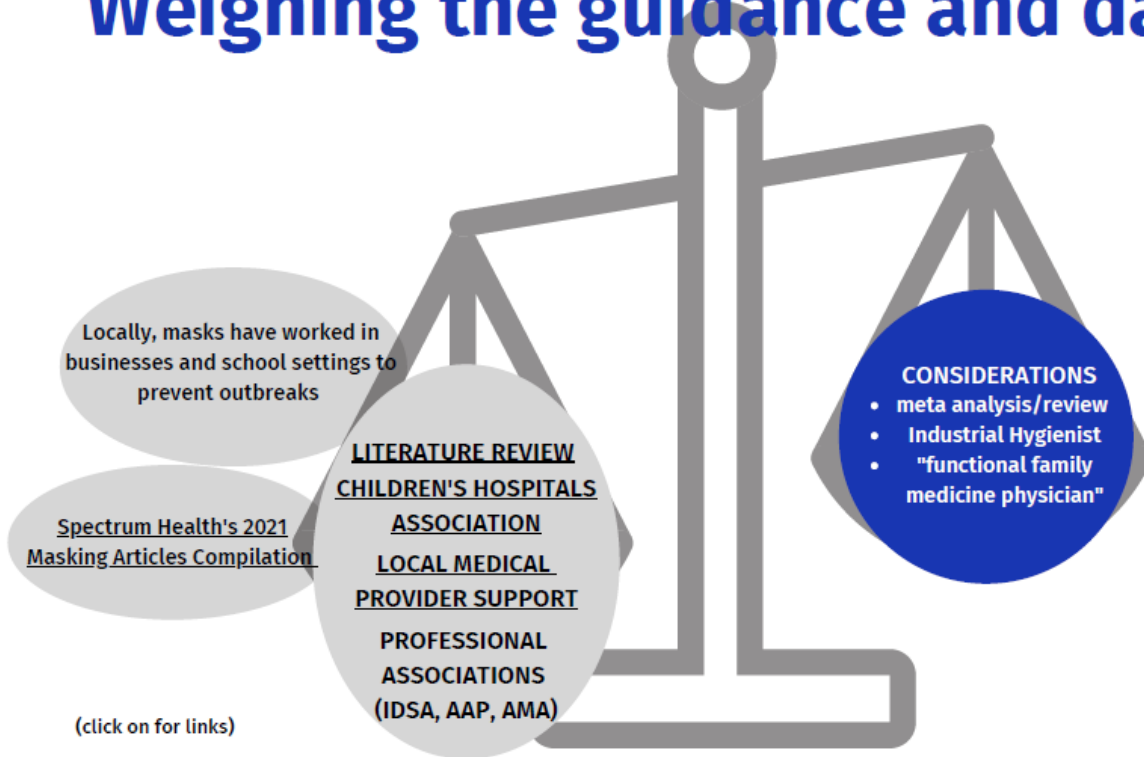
Weighing the guidance and da

Locally, masks have worked in businesses and school settings to prevent outbreaks

Spectrum Health's 2021 Masking Articles Compilation

LITERATURE REVIEW
CHILDREN'S HOSPITALS ASSOCIATION
LOCAL MEDICAL PROVIDER SUPPORT
PROFESSIONAL ASSOCIATIONS (IDSA, AAP, AMA)

CONSIDERATIONS
- meta analysis/review
- Industrial Hygienist
- "functional family medicine physician"

(click on for links)